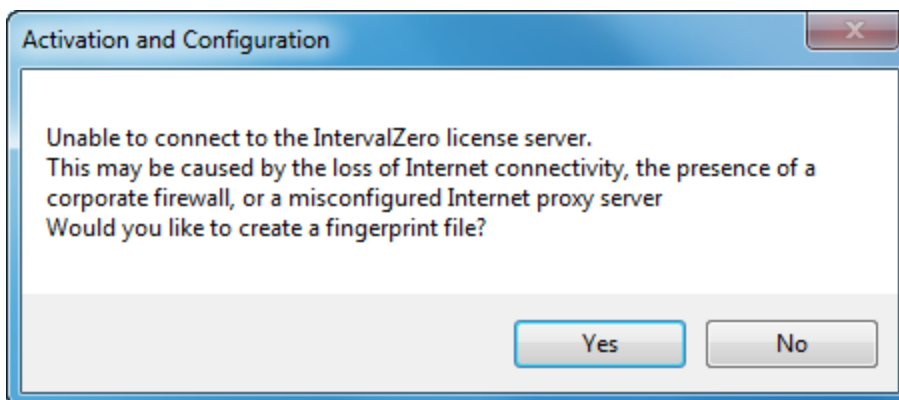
Activation and Configuration

Unable to connect to the IntervalZero license server.
This may be caused by the loss of Internet connectivity, the presence of a corporate firewall, or a misconfigured Internet proxy server
Would you like to create a fingerprint file?

Yes
No